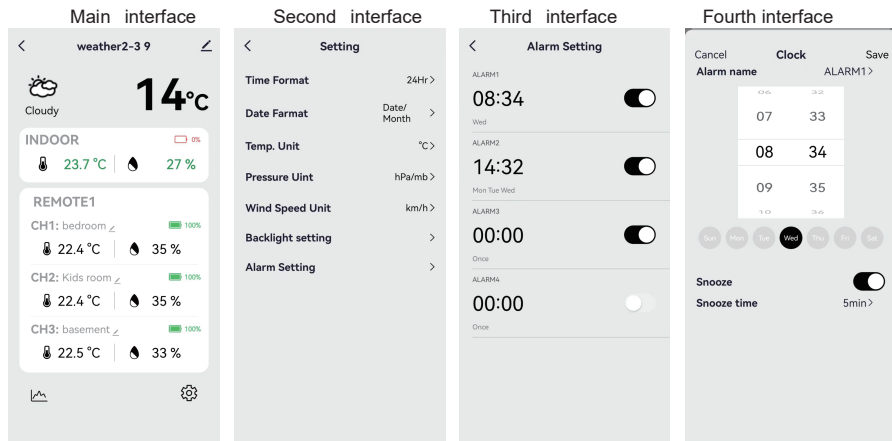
Main interface

weather2-3 9

Cloudy

14°C

INDOOR 0%

23.7 °C | 27 %

REMOTE1

CH1: bedroom 100%

22.4 °C | 35 %

CH2: Kids room 100%

22.4 °C | 35 %

CH3: basement 100%

22.5 °C | 33 %

Second interface

Setting

Time Format 24Hr >

Date Farmat Date/ Month >

Temp. Unit °C >

Pressure Uint hPa/mb >

Wind Speed Unit km/h >

Backlight setting >

Alarm Setting >

Third interface

Alarm Setting

ALARM1

08:34

Wed

ALARM2

14:32

Mon Tue Wed

ALARM3

00:00

Once

ALARM4

00:00

Once

Fourth interface

Cancel Clock Save

Alarm name ALARM1 >

06 32

07 33

08 34

09 35

10 36

Sun Mon Tue Wed Thu Fri Sat

Snooze

Snooze time 5min >